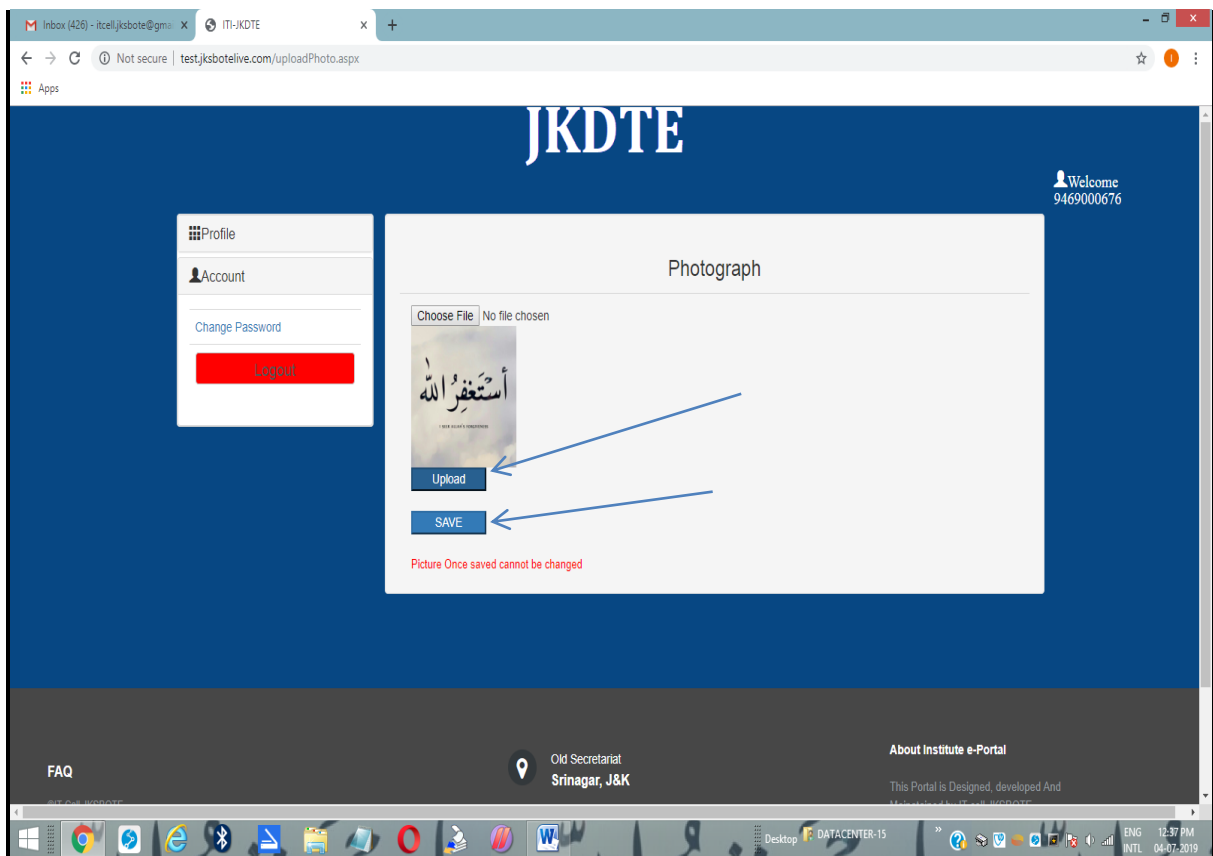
Inbox (426) - itcell.jksbote@gma ×
ITI-JKDTE ×
+

Not secure | test.jksbotelive.com/uploadPhoto.aspx

Apps

JKDTE

Welcome
9469000676

Profile

Account

Change Password

Logout

Photograph

Choose File No file chosen

أستغفر الله

Upload

SAVE

Picture Once saved cannot be changed

FAQ

©IT Cell JKSBOTE

Old Secretariat
Srinagar, J&K

About Institute e-Portal

This Portal is Designed, developed And Maintained by IT cell JKSBOTE

Desktop DATACENTER-15

ENG INTL 12:37 PM 04-07-2019